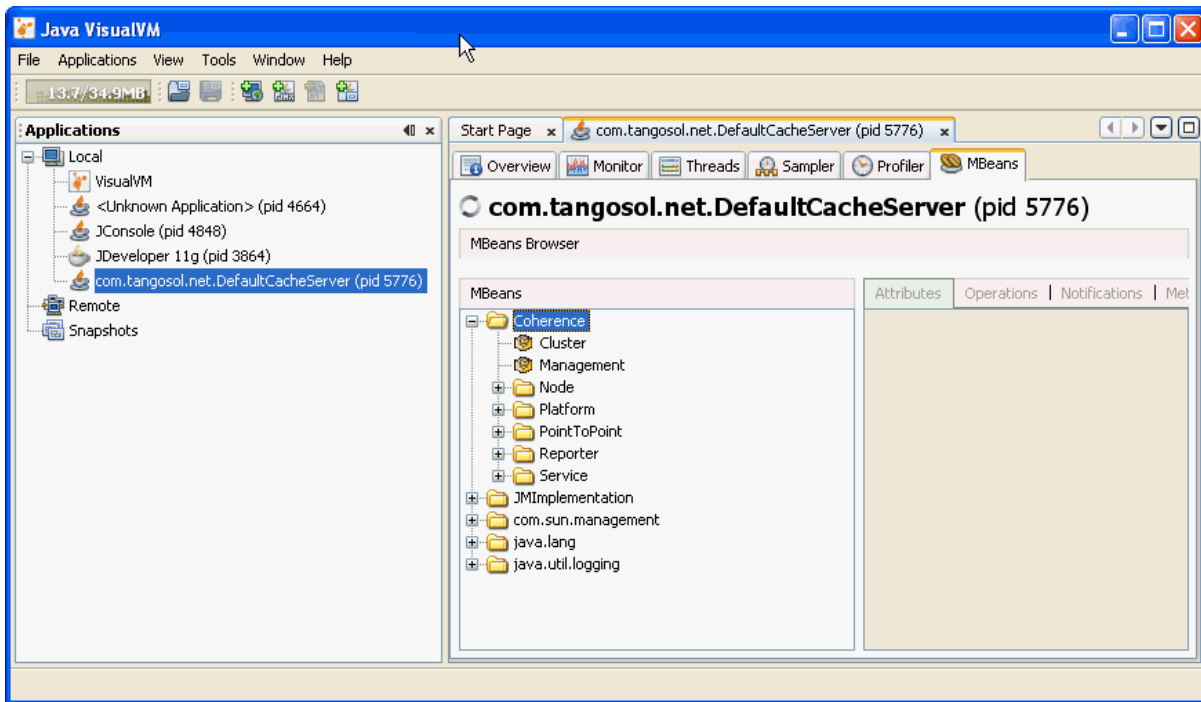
Java VisualVM

File Applications View Tools Window Help

13.7/34.9MB

Applications

Local
VisualVM
<Unknown Application> (pid 4664)
JConsole (pid 4848)
JDeveloper 11g (pid 3864)
com.tangosol.net.DefaultCacheServer (pid 5776)
Remote
Snapshots

Start Page × com.tangosol.net.DefaultCacheServer (pid 5776) ×

Overview Monitor Threads Sampler Profiler MBeans

com.tangosol.net.DefaultCacheServer (pid 5776)

MBeans Browser

MBeans

Coherence
Cluster
Management
Node
Platform
PointToPoint
Reporter
Service
JMImplementation
com.sun.management
java.lang
java.util.logging

Attributes | Operations | Notifications | Met